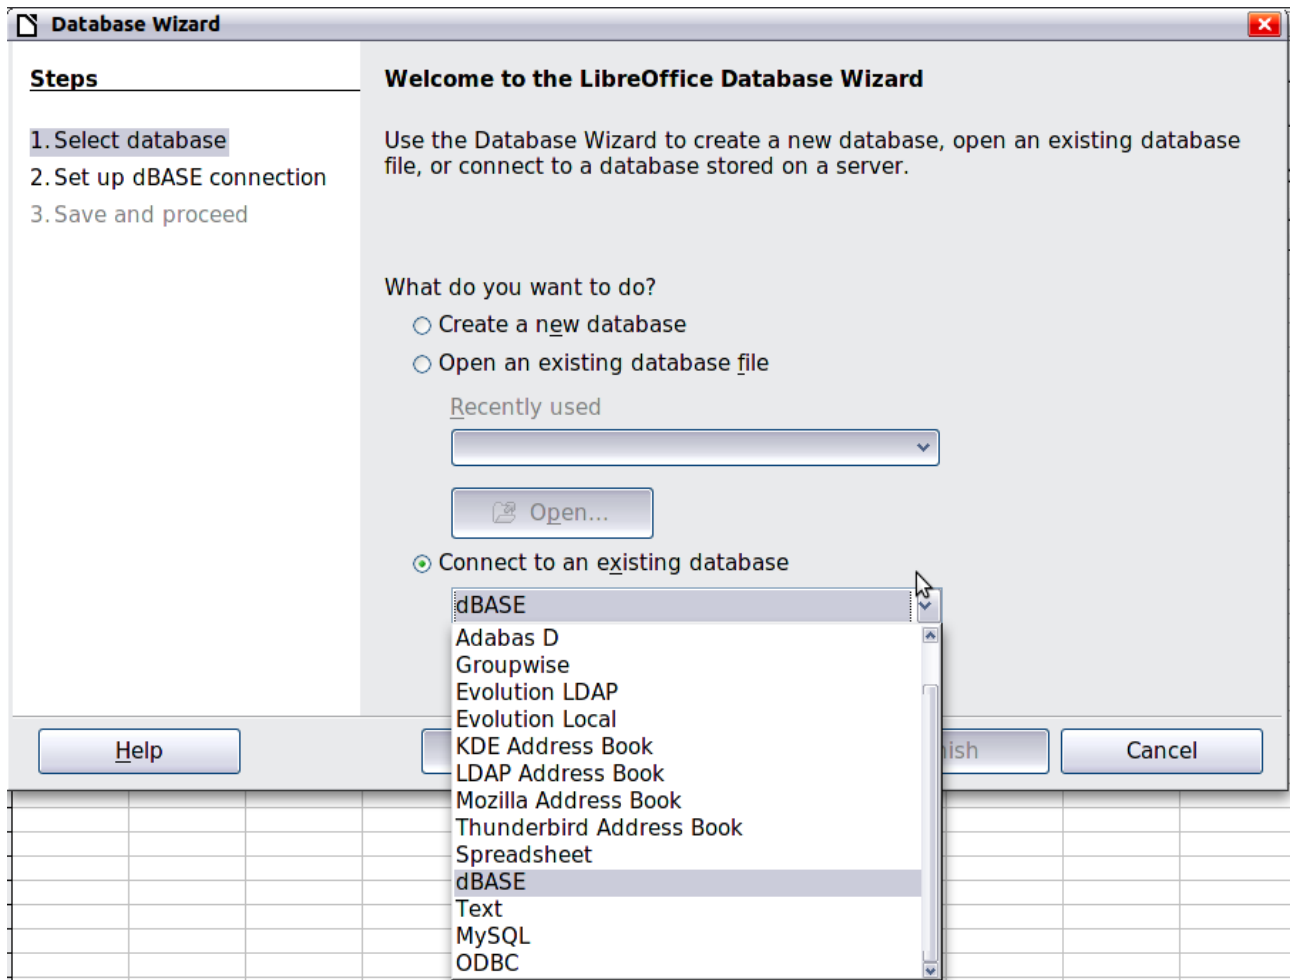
Database Wizard

Steps

1. Select database
2. Set up dBASE connection
3. Save and proceed

Welcome to the LibreOffice Database Wizard

Use the Database Wizard to create a new database, open an existing database file, or connect to a database stored on a server.

What do you want to do?
Create a new database
Open an existing database file
Recently used
Open...
Connect to an existing database
dBASE
Adabas D
Groupwise
Evolution LDAP
Evolution Local
KDE Address Book
LDAP Address Book
Mozilla Address Book
Thunderbird Address Book
Spreadsheet
dBASE
Text
MySQL
ODBC

Help
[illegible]ish
Cancel